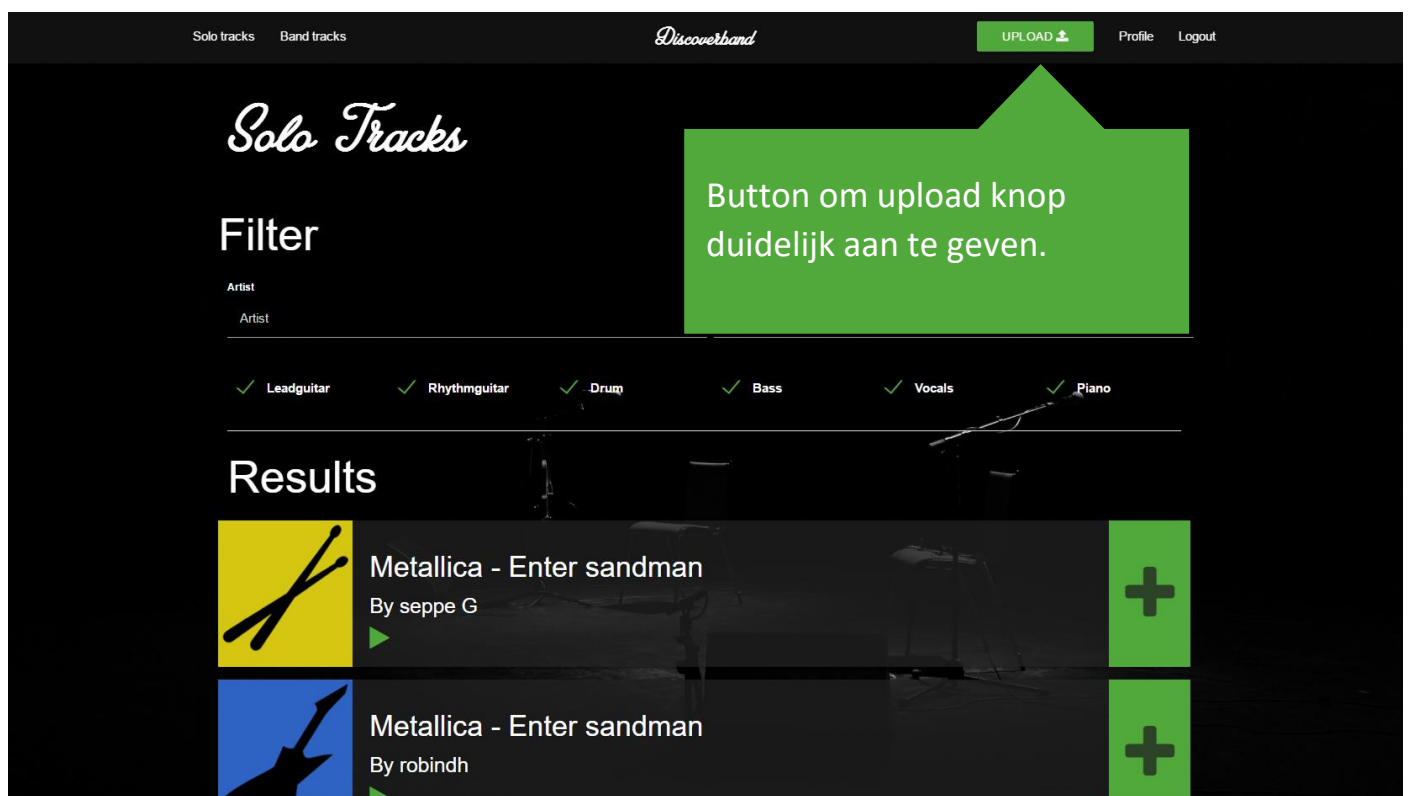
Solo tracks Band tracks

Discoverband

UPLOAD

Profile Logout

Solo Tracks

Button om upload knop duidelijk aan te geven.

Filter

Artist

Artist

Leadguitar Rhythmguitar Drum Bass Vocals Piano

Results

Metallica - Enter sandman

By seppe G

Metallica - Enter sandman

By robindh